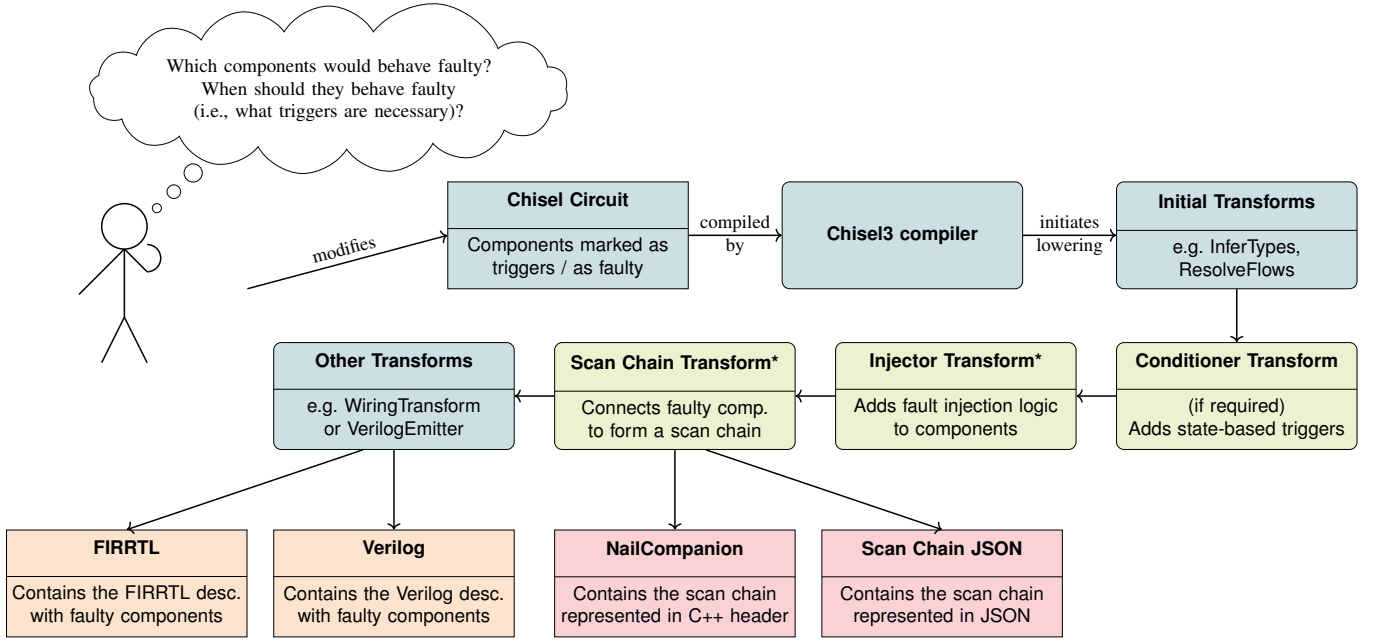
Which components would behave faulty?
When should they behave faulty
(i.e., what triggers are necessary)?

modifies

Chisel Circuit

Components marked as triggers / as faulty

compiled by

Chisel3 compiler

initiates lowering

Initial Transforms

e.g. InferTypes, ResolveFlows

Conditioner Transform

(if required)
Adds state-based triggers

Injector Transform*

Adds fault injection logic to components

Scan Chain Transform*

Connects faulty comp. to form a scan chain

Other Transforms

e.g. WiringTransform or VerilogEmitter

FIRRTL

Contains the FIRRTL desc. with faulty components

Verilog

Contains the Verilog desc. with faulty components

NailCompanion

Contains the scan chain represented in C++ header

Scan Chain JSON

Contains the scan chain represented in JSON